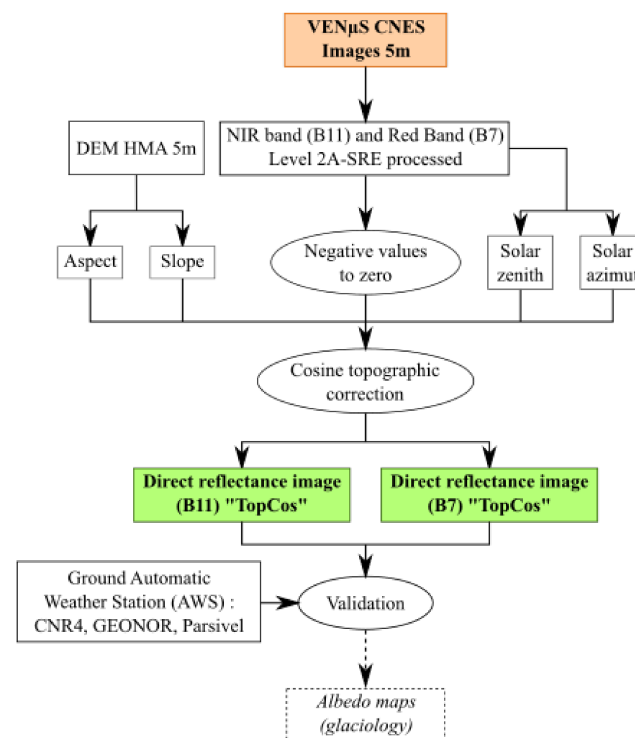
VENμS CNES
Images 5m

DEM HMA 5m

NIR band (B11) and Red Band (B7)
Level 2A-SRE processed

Aspect

Slope

Negative values to zero

Solar zenith

Solar azimut

Cosine topographic correction

Direct reflectance image (B11) "TopCos"

Direct reflectance image (B7) "TopCos"

Ground Automatic Weather Station (AWS) : CNR4, GEONOR, Parsivel

Validation

Albedo maps (glaciology)